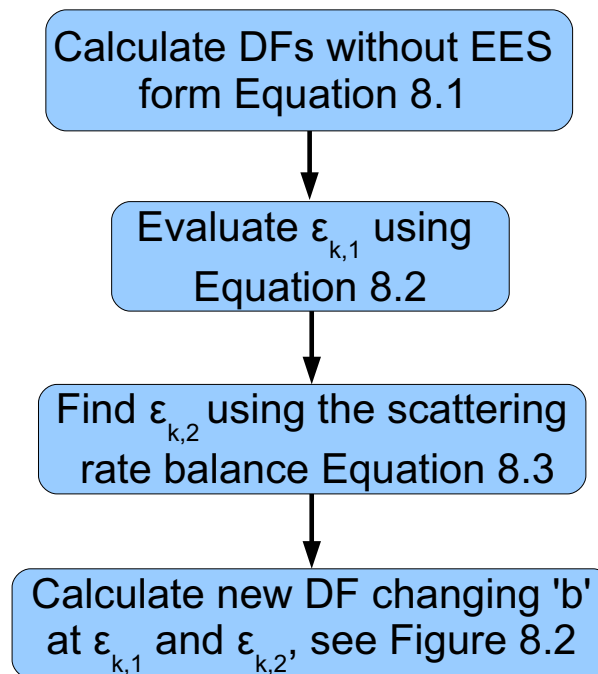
Calculate DFs without EES form Equation 8.1

Evaluate $\varepsilon_{k,1}$ using Equation 8.2

Find $\varepsilon_{k,2}$ using the scattering rate balance Equation 8.3

Calculate new DF changing 'b' at $\varepsilon_{k,1}$ and $\varepsilon_{k,2}$, see Figure 8.2